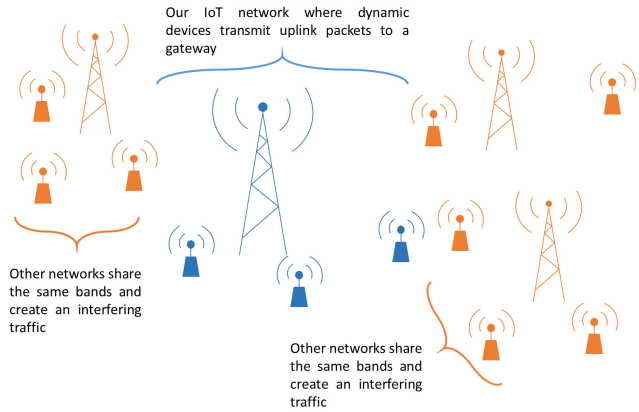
Our IoT network where dynamic devices transmit uplink packets to a gateway

Other networks share the same bands and create an interfering traffic

Other networks share the same bands and create an interfering traffic